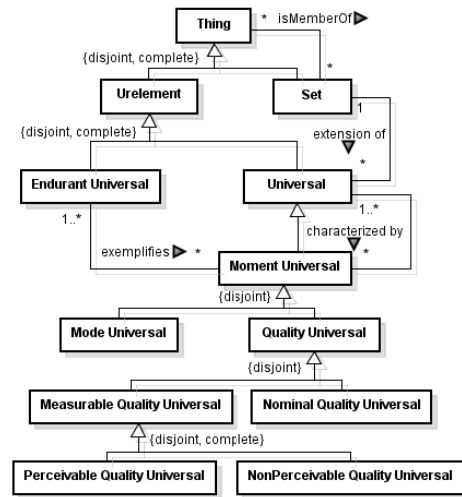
Thing

* isMemberOf

{disjoint, complete}

*

Urelement

Set

1

{disjoint, complete}

extension of

*

Endurant Universal

Universal

1..*

1..*

characterized by

exemplifies *

*

Moment Universal

{disjoint}

Mode Universal

Quality Universal

{disjoint}

Measurable Quality Universal

Nominal Quality Universal

{disjoint, complete}

Perceivable Quality Universal

NonPerceivable Quality Universal